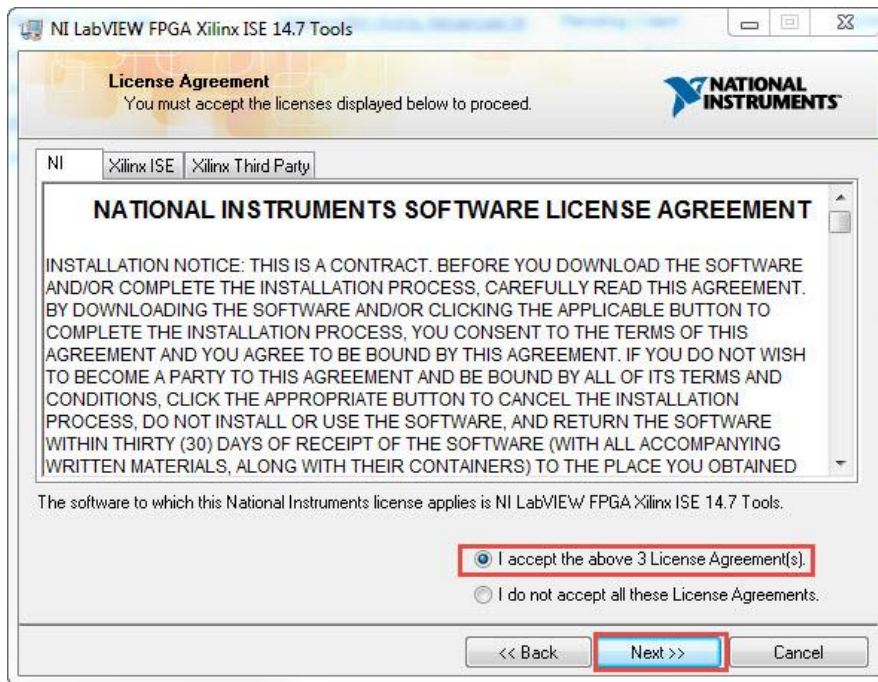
NI LabVIEW FPGA Xilinx ISE 14.7 Tools

License Agreement
You must accept the licenses displayed below to proceed.

NATIONAL INSTRUMENTS

NI | Xilinx ISE | Xilinx Third Party

NATIONAL INSTRUMENTS SOFTWARE LICENSE AGREEMENT

INSTALLATION NOTICE: THIS IS A CONTRACT. BEFORE YOU DOWNLOAD THE SOFTWARE AND/OR COMPLETE THE INSTALLATION PROCESS, CAREFULLY READ THIS AGREEMENT. BY DOWNLOADING THE SOFTWARE AND/OR CLICKING THE APPLICABLE BUTTON TO COMPLETE THE INSTALLATION PROCESS, YOU CONSENT TO THE TERMS OF THIS AGREEMENT AND YOU AGREE TO BE BOUND BY THIS AGREEMENT. IF YOU DO NOT WISH TO BECOME A PARTY TO THIS AGREEMENT AND BE BOUND BY ALL OF ITS TERMS AND CONDITIONS, CLICK THE APPROPRIATE BUTTON TO CANCEL THE INSTALLATION PROCESS, DO NOT INSTALL OR USE THE SOFTWARE, AND RETURN THE SOFTWARE WITHIN THIRTY (30) DAYS OF RECEIPT OF THE SOFTWARE (WITH ALL ACCOMPANYING WRITTEN MATERIALS, ALONG WITH THEIR CONTAINERS) TO THE PLACE YOU OBTAINED

The software to which this National Instruments license applies is NI LabVIEW FPGA Xilinx ISE 14.7 Tools.

I accept the above 3 License Agreement(s).
I do not accept all these License Agreements.

<< Back | Next >> | Cancel